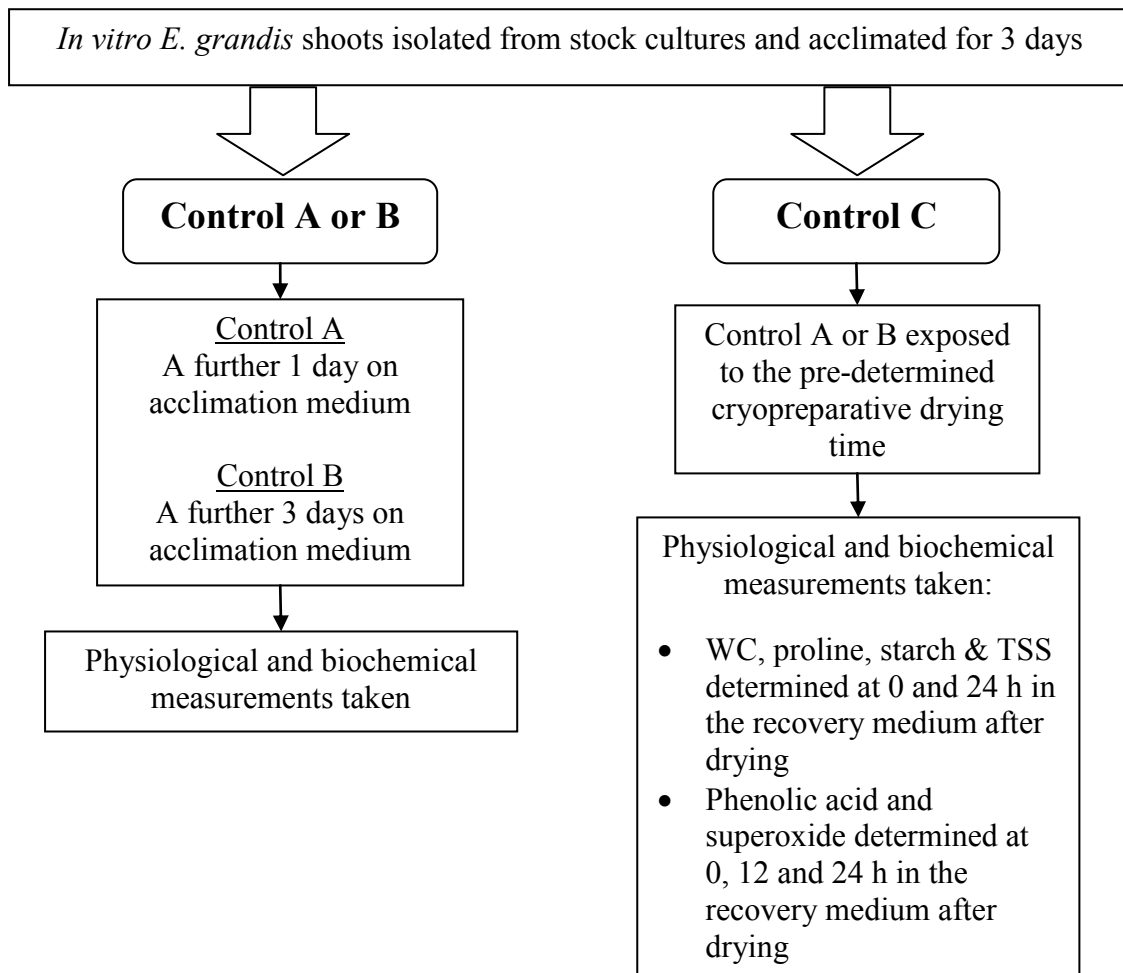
In vitro E. grandis shoots isolated from stock cultures and acclimated for 3 days

Control A or B

Control A
A further 1 day on acclimation medium

Control B
A further 3 days on acclimation medium

Physiological and biochemical measurements taken

Control C

Control A or B exposed to the pre-determined cryopreparative drying time

Physiological and biochemical measurements taken:

- WC, proline, starch & TSS determined at 0 and 24 h in the recovery medium after drying
- Phenolic acid and superoxide determined at 0, 12 and 24 h in the recovery medium after drying